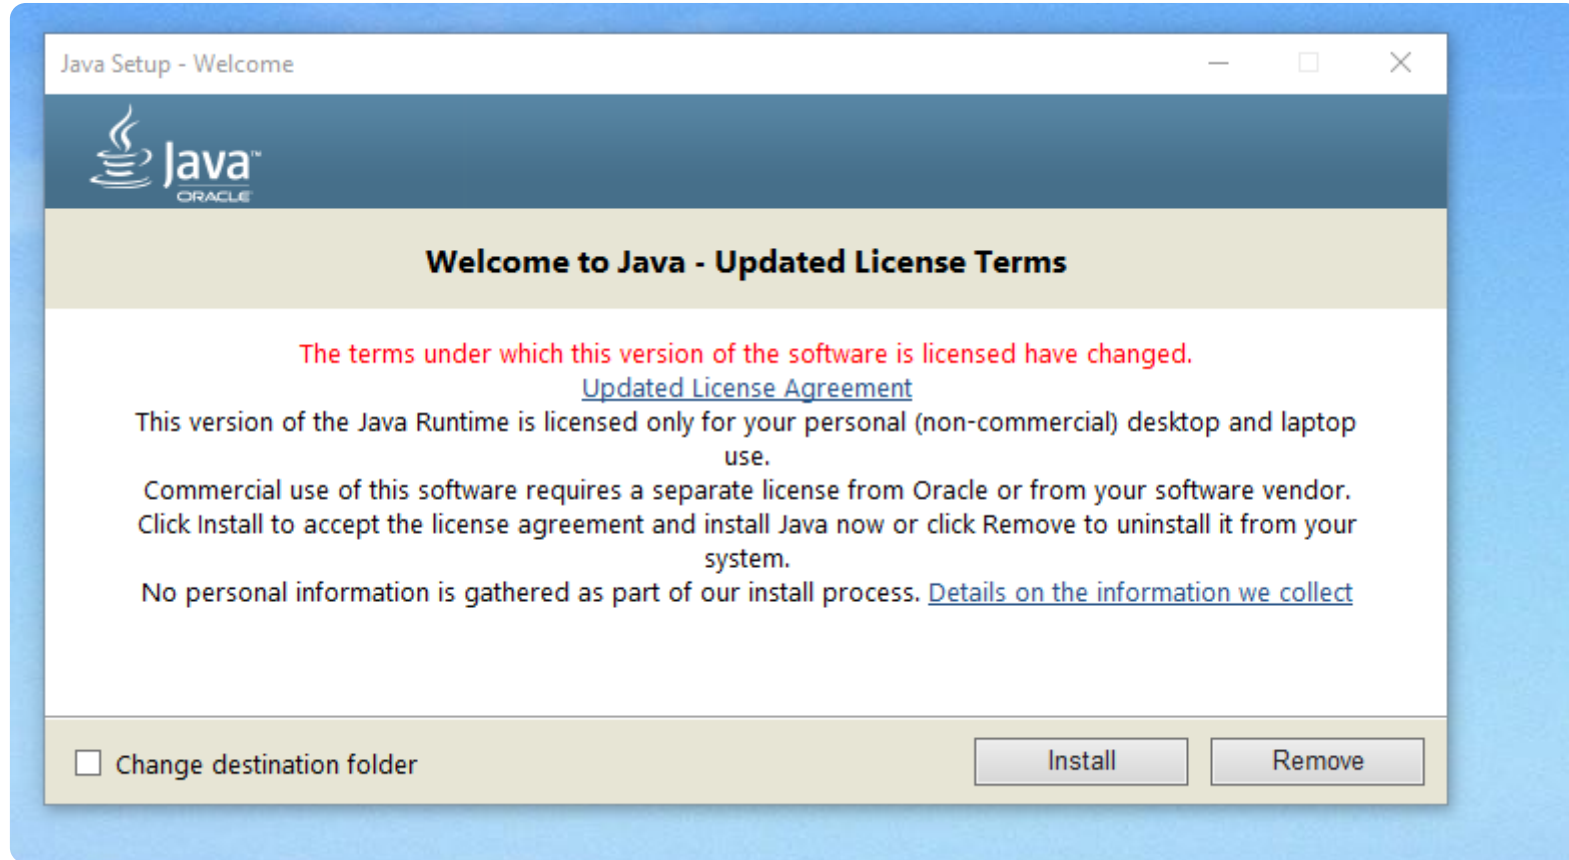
Java Setup - Welcome

Java™
ORACLE

Welcome to Java - Updated License Terms

The terms under which this version of the software is licensed have changed.
Updated License Agreement
This version of the Java Runtime is licensed only for your personal (non-commercial) desktop and laptop use.
Commercial use of this software requires a separate license from Oracle or from your software vendor.
Click Install to accept the license agreement and install Java now or click Remove to uninstall it from your system.
No personal information is gathered as part of our install process. Details on the information we collect

Change destination folder

Install

Remove